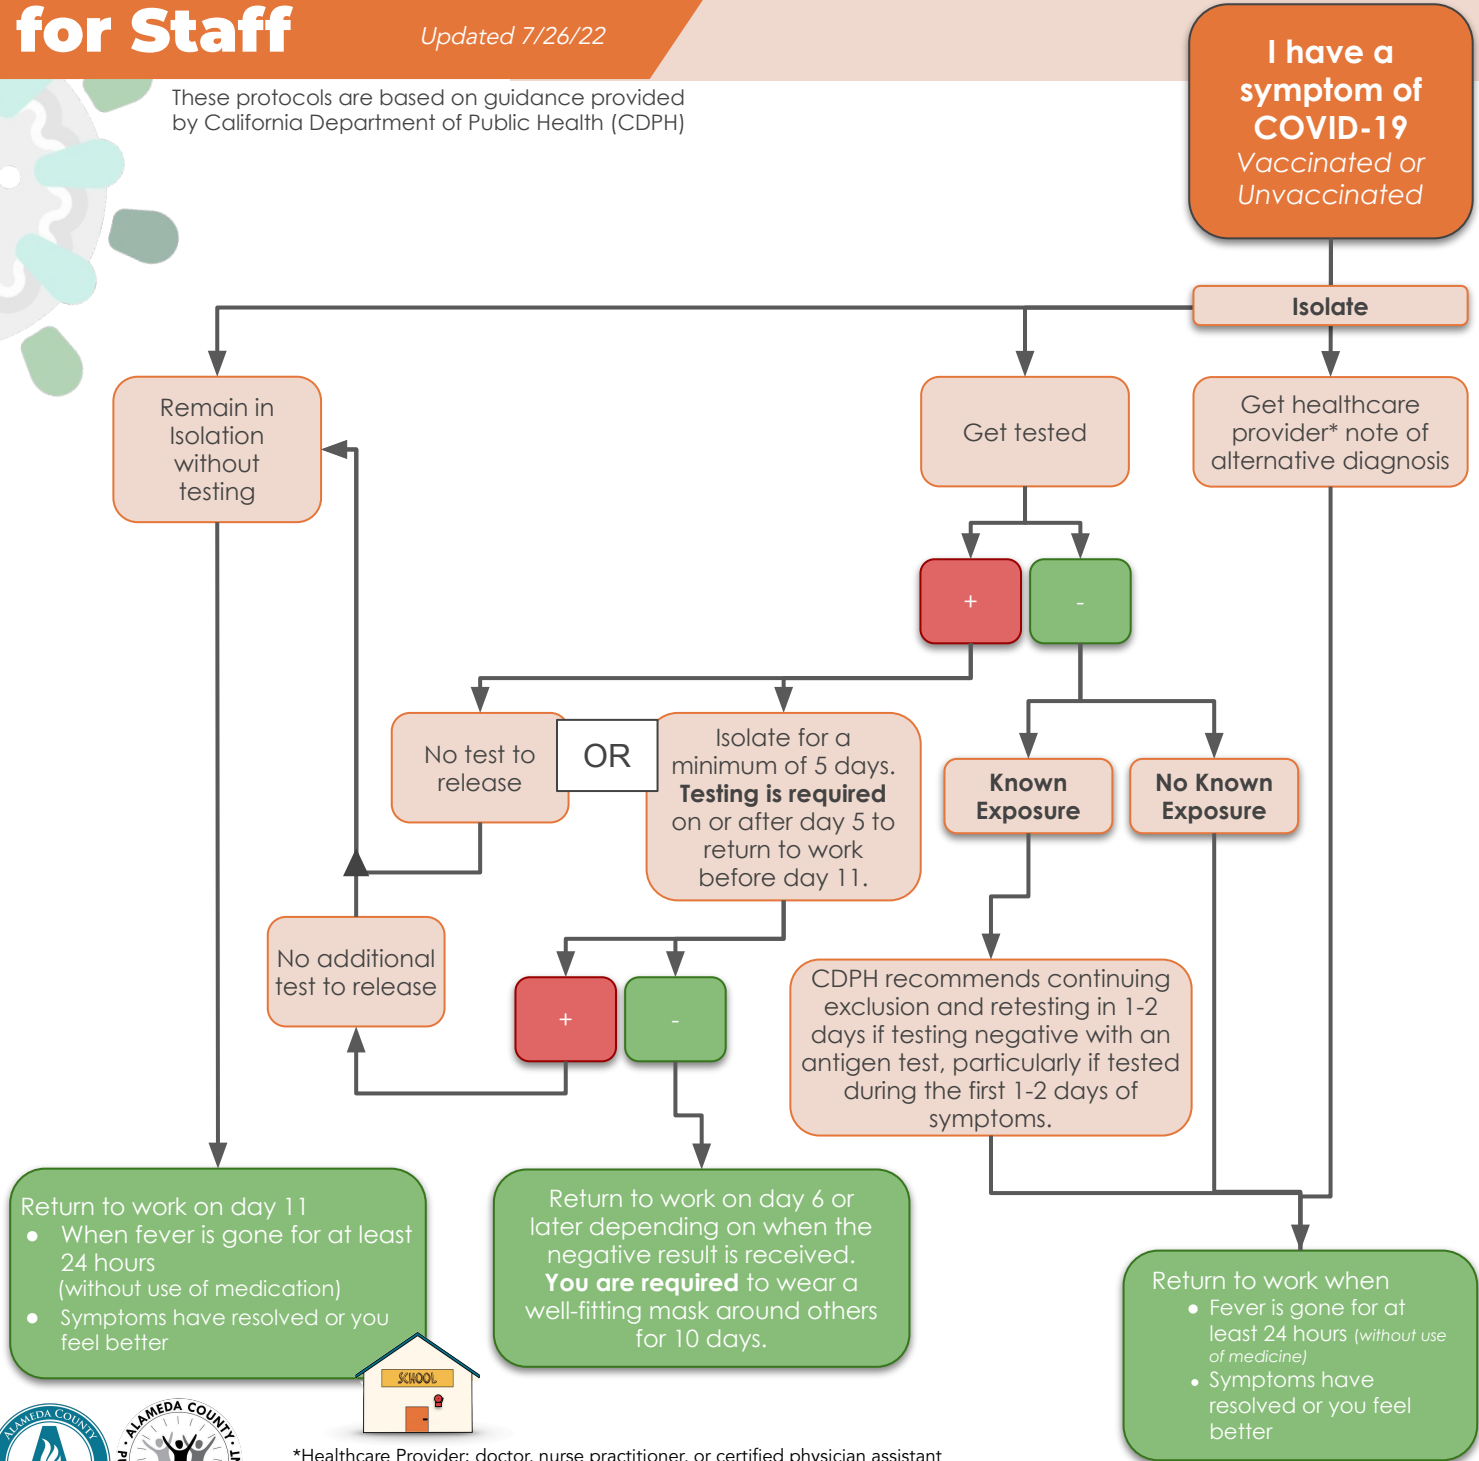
for Staff

Updated 7/26/22

These protocols are based on guidance provided by California Department of Public Health (CDPH)

I have a symptom of COVID-19
Vaccinated or Unvaccinated

Isolate

Remain in Isolation without testing

Get tested

Get healthcare provider* note of alternative diagnosis

+

-

No test to release

OR

Isolate for a minimum of 5 days. **Testing is required** on or after day 5 to return to work before day 11.

Known Exposure

No Known Exposure

No additional test to release

+

-

CDPH recommends continuing exclusion and retesting in 1-2 days if testing negative with an antigen test, particularly if tested during the first 1-2 days of symptoms.

Return to work on day 11
- When fever is gone for at least 24 hours (without use of medication)
- Symptoms have resolved or you feel better

Return to work on day 6 or later depending on when the negative result is received. **You are required** to wear a well-fitting mask around others for 10 days.

Return to work when
- Fever is gone for at least 24 hours (without use of medicine)
- Symptoms have resolved or you feel better

SCHOOL

ALAMEDA COUNTY

ALAMEDA COUNTY

*Healthcare Provider: doctor, nurse practitioner, or certified physician assistant